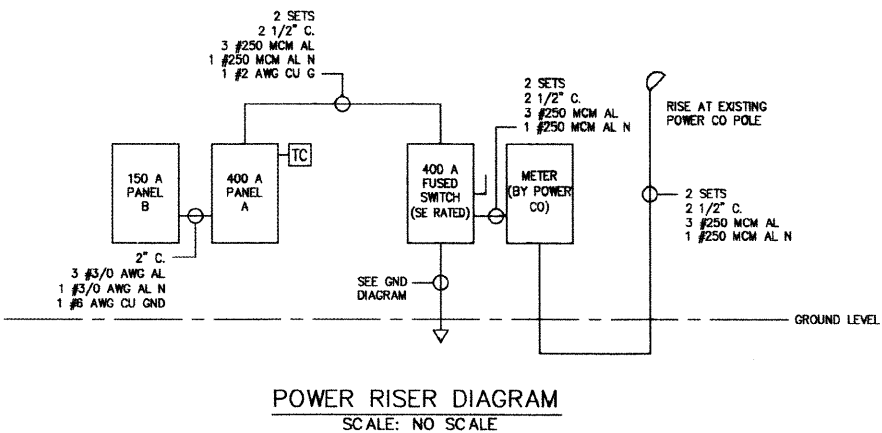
2 SETS
2 1/2" C.
3 #250 MCM AL
1 #250 MCM AL N
1 #2 AWG CU G

2 SETS
2 1/2" C.
3 #250 MCM AL
1 #250 MCM AL N

RISE AT EXISTING POWER CO POLE

150 A PANEL B

400 A PANEL A

TC

400 A FUSED SWITCH (SE RATED)

METER (BY POWER CO)

2 SETS
2 1/2" C.
3 #250 MCM AL
1 #250 MCM AL N

2" C.
3 #3/0 AWG AL
1 #3/0 AWG AL N
1 #6 AWG CU GND

SEE GND DIAGRAM

GROUND LEVEL

POWER RISER DIAGRAM
SCALE: NO SCALE